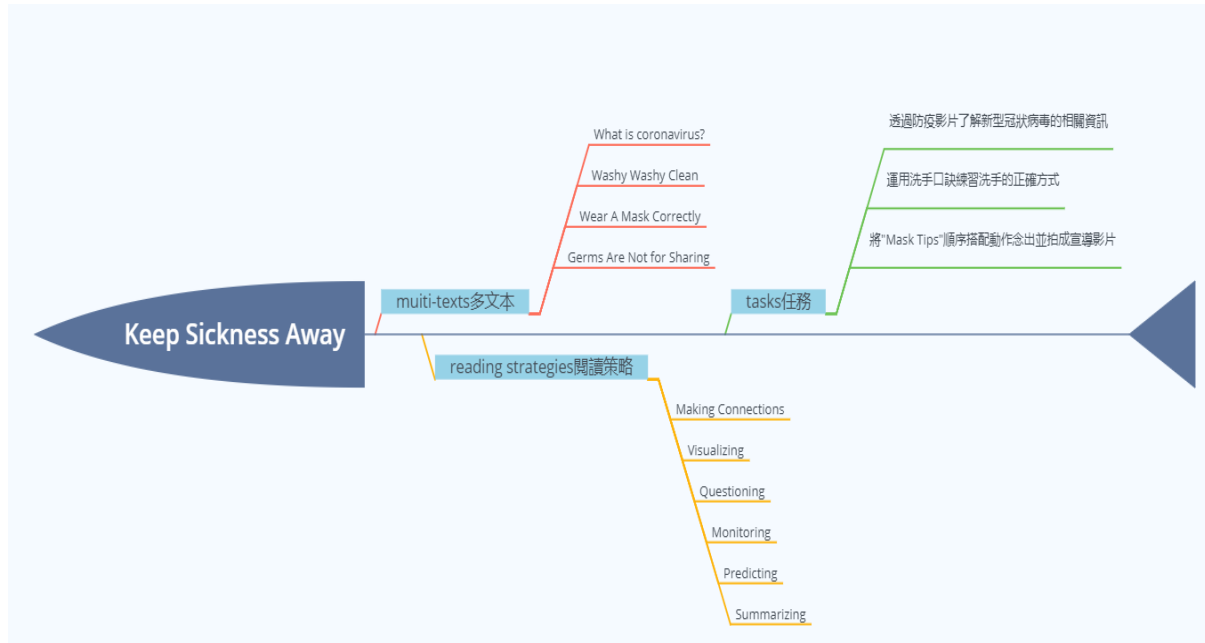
Keep Sickness Away

muiti-texts多文本

What is coronavirus?

Washy Washy Clean

Wear A Mask Correctly

Germs Are Not for Sharing

tasks任務

透過防疫影片了解新型冠狀病毒的相關資訊

運用洗手口訣練習洗手的正確方式

將"Mask Tips"順序搭配動作念出並拍成宣導影片

reading strategies閱讀策略

Making Connections

Visualizing

Questioning

Monitoring

Predicting

Summarizing